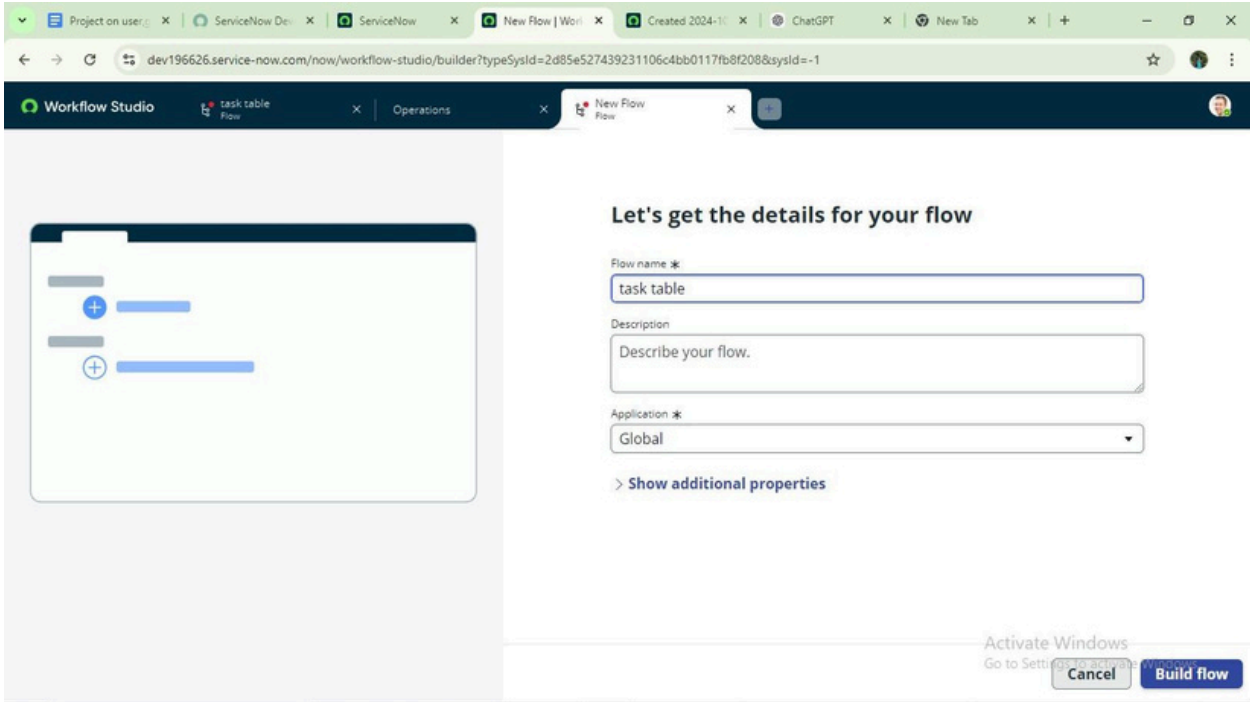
Project on user | ServiceNow De | ServiceNow | New Flow | Wor | Created 2024-1 | ChatGPT | New Tab

dev196626.service-now.com/now/workflow-studio/builder?typeSysId=2d85e527439231106c4bb0117fb8f208&sysId=-1

Workflow Studio | task table Flow | Operations | New Flow Flow

Let's get the details for your flow

Flow name *

task table

Description

Describe your flow.

Application *

Global

> Show additional properties

Activate Windows
Go to Settings to activate Windows.

Cancel

Build flow